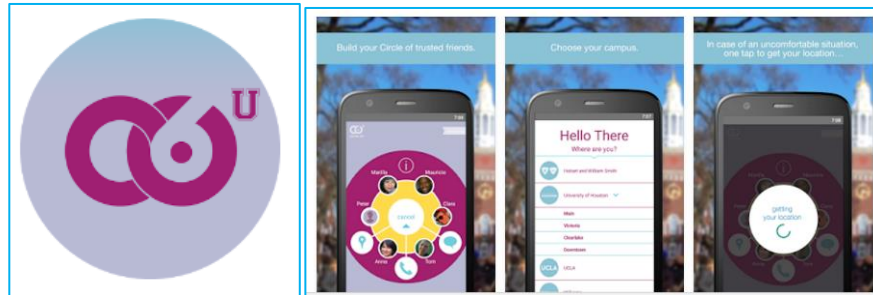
U

Build your Circle of trusted friends.

Martha
Mauricio
Peter
Clara
Anna
Tom
cancel

Choose your campus.

Hello There
Where are you?
Hobart and William Smith
University of Houston
Main
Victoria
Clearlake
Downtown
UCLA

In case of an uncomfortable situation, one tap to get your location ...

getting your location